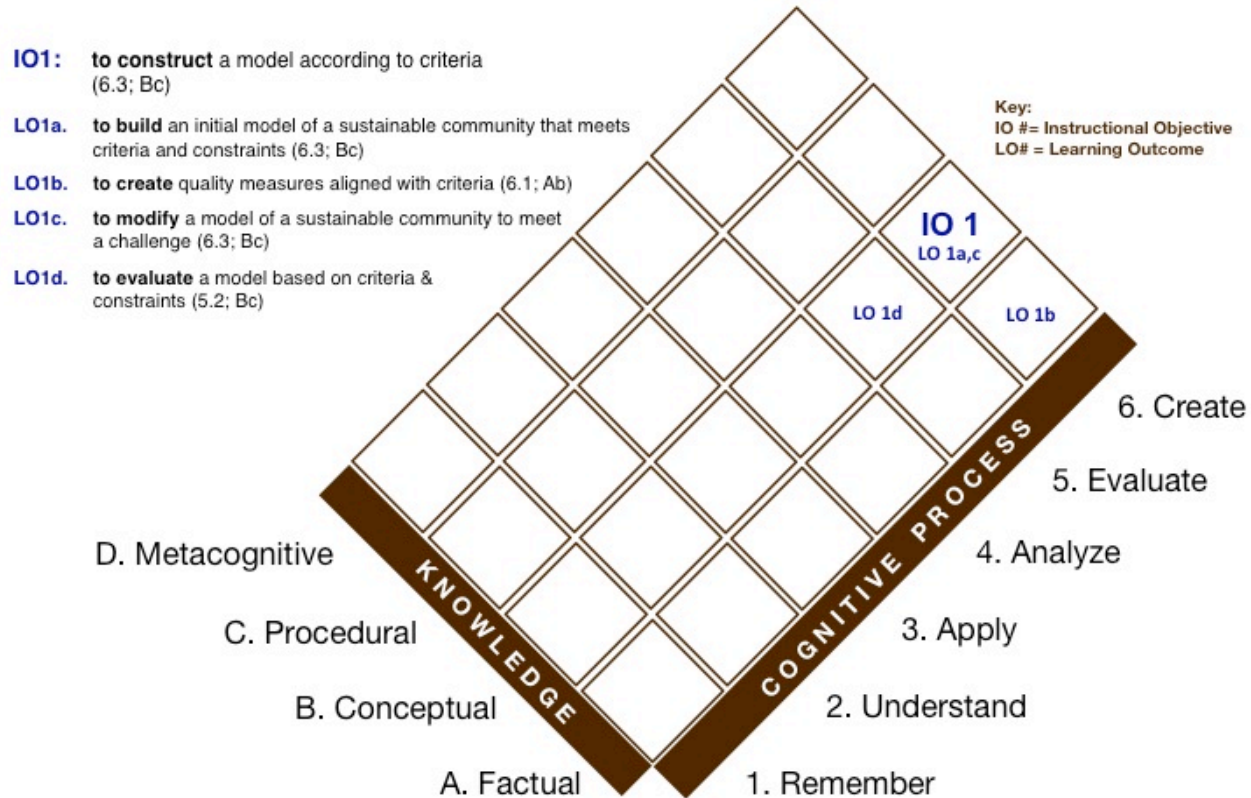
IO1: **to construct** a model according to criteria (6.3; Bc)

LO1a. **to build** an initial model of a sustainable community that meets criteria and constraints (6.3; Bc)

LO1b. **to create** quality measures aligned with criteria (6.1; Ab)

LO1c. **to modify** a model of a sustainable community to meet a challenge (6.3; Bc)

LO1d. **to evaluate** a model based on criteria & constraints (5.2; Bc)

Key:
IO #= Instructional Objective
LO# = Learning Outcome

IO 1
LO 1a,c

LO 1d

LO 1b

KNOWLEDGE

COGNITIVE PROCESS

D. Metacognitive
C. Procedural
B. Conceptual
A. Factual

6. Create
5. Evaluate
4. Analyze
3. Apply
2. Understand
1. Remember